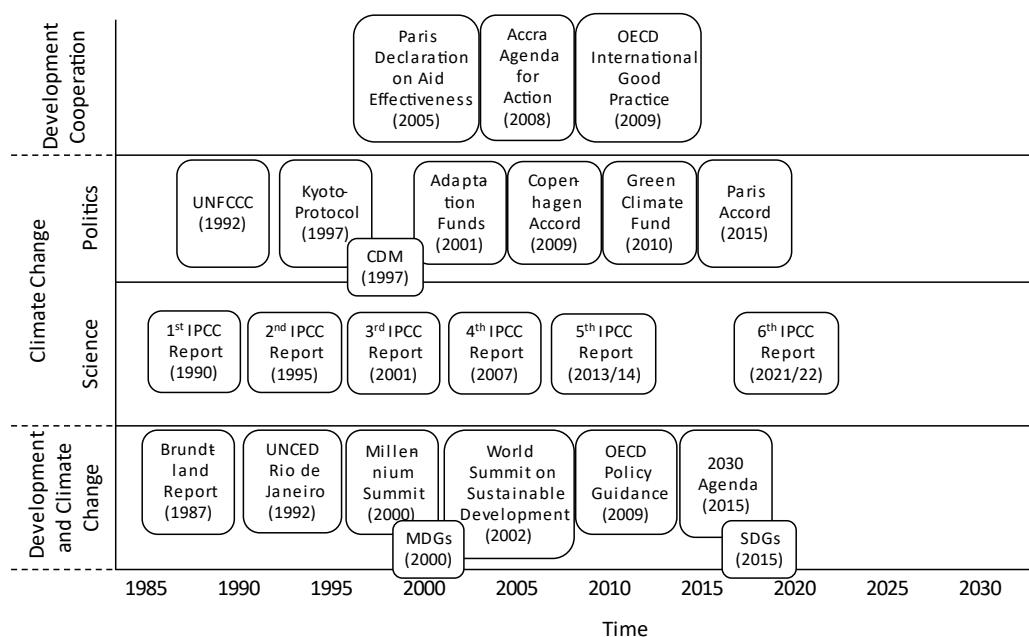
Development Cooperation

Paris Declaration on Aid Effectiveness (2005)

Accra Agenda for Action (2008)

OECD International Good Practice (2009)

Climate Change

Politics

UNFCCC (1992)

Kyoto-Protocol (1997)

CDM (1997)

Adaptation Funds (2001)

Copenhagen Accord (2009)

Green Climate Fund (2010)

Paris Accord (2015)

Science

1$^{st}$ IPCC Report (1990)

2$^{nd}$ IPCC Report (1995)

3$^{rd}$ IPCC Report (2001)

4$^{th}$ IPCC Report (2007)

5$^{th}$ IPCC Report (2013/14)

6$^{th}$ IPCC Report (2021/22)

Development and Climate Change

Brundtland Report (1987)

UNCED Rio de Janeiro (1992)

Millennium Summit (2000)

MDGs (2000)

World Summit on Sustainable Development (2002)

OECD Policy Guidance (2009)

2030 Agenda (2015)

SDGs (2015)

1985 1990 1995 2000 2005 2010 2015 2020 2025 2030

Time